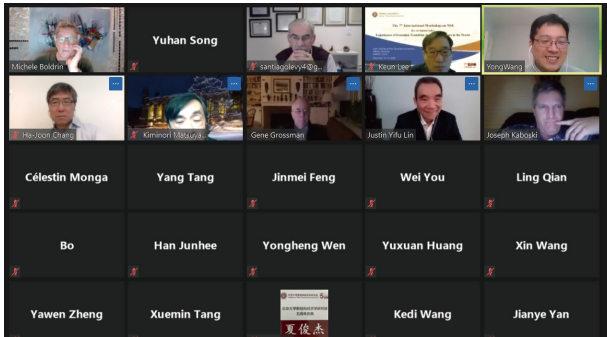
Michele Boldrin

Yuhan Song

santiagolevy4@g...

The 7th International Workshop on NSE
Experience of Economic Transition and Development in the World

Keun Lee

YongWang

Ha-Joon Chang

Kiminori Matsuya...

Gene Grossman

Justin Yifu Lin

Joseph Kaboski

Célestin Monga

Yang Tang

Jinmei Feng

Wei You

Ling Qian

Bo

Han Junhee

Yongheng Wen

Yuxuan Huang

Xin Wang

Yawen Zheng

Xuemin Tang

夏俊杰

Kedi Wang

Jianye Yan